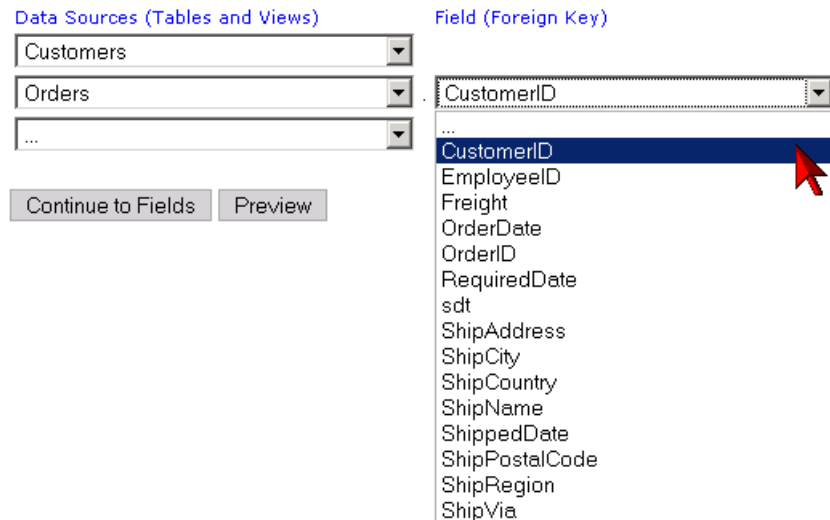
Data Sources (Tables and Views)

Customers

Orders

...

Continue to Fields Preview

Field (Foreign Key)

CustomerID

...
CustomerID
EmployeeID
Freight
OrderDate
OrderID
RequiredDate
sdt
ShipAddress
ShipCity
ShipCountry
ShipName
ShippedDate
ShipPostalCode
ShipRegion
ShipVia